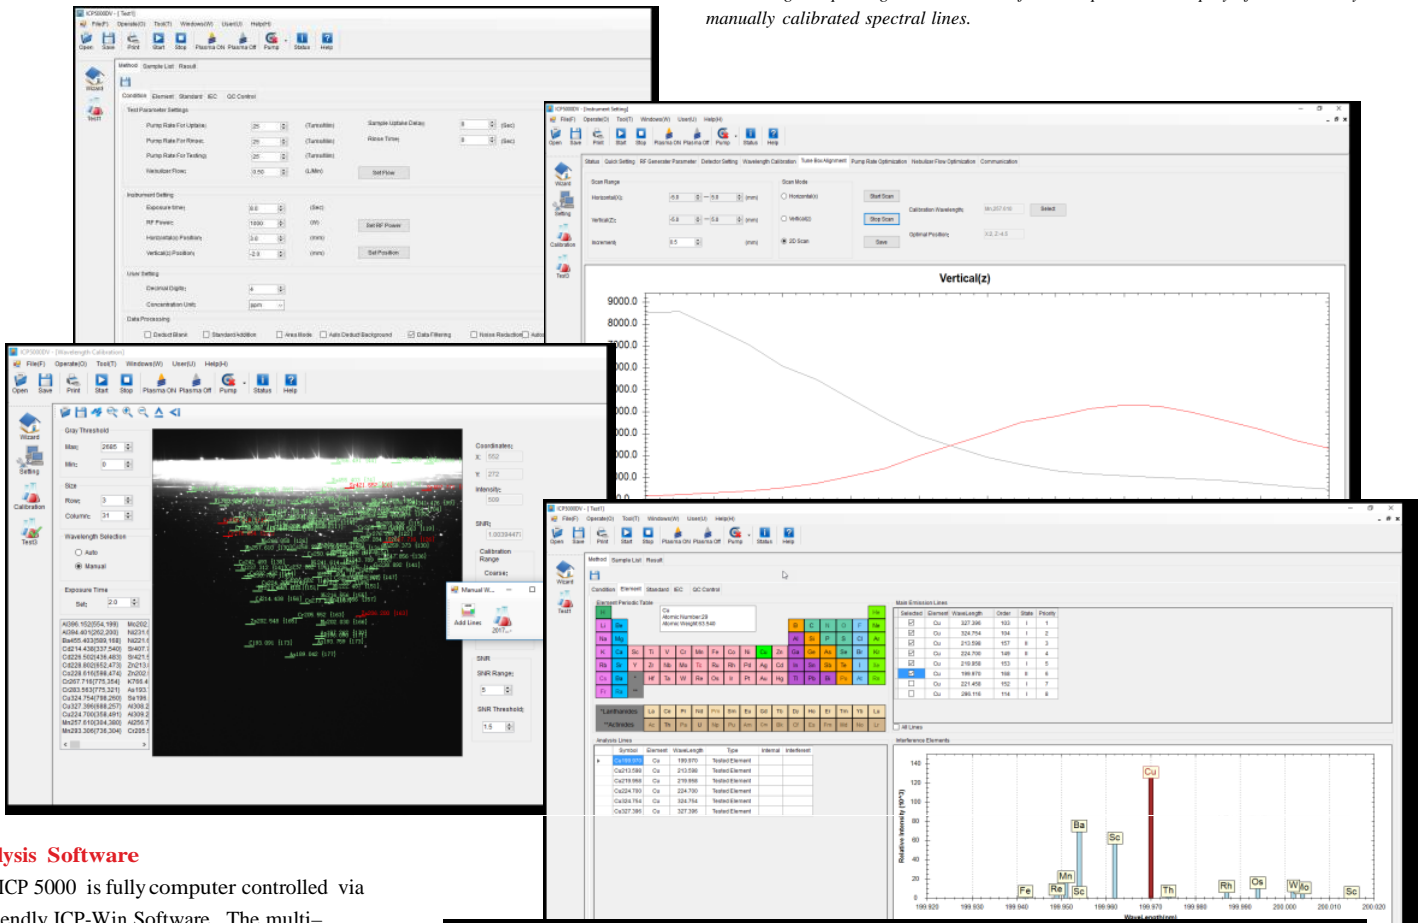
manually calibrated spectral lines.

ICP5000DV - [Test1]
File(F) Operate(O) Tool(T) Windows(W) User(U) Help(H)
Open Save Print Start Stop Plasma ON Plasma Off Pump Status Help
Wizard
Test1
Method Sample List Result
Condition Element Standard IEC QC Control
Test Parameter Settings
Pump Rate For Uptake: 25 (Turns/Min)
Pump Rate For Rinse: 25 (Turns/Min)
Pump Rate For Testing: 25 (Turns/Min)
Nebulizer Flow: 0.50 (L/Min) Set Flow
Sample Uptake Delay: 8 (Sec)
Rinse Time: 8 (Sec)
Instrument Setting
Exposure time: 8.0 (Sec)
RF Power: 1000 (W) Set RF Power
Horizontal(x) Position: 3.0 (mm)
Vertical(z) Position: -2.0 (mm) Set Position
User Setting
Decimal Digits: 4
Concentration Unit: ppm
Data Processing
Deduct Blank Standard Addition Area Mode Auto Deduct Background Data Filtering Noise Reduction

ICP5000DV - [Instrument Setting]
File(F) Operate(O) Tool(T) Windows(W) User(U) Help(H)
Open Save Print Start Stop Plasma ON Plasma Off Pump Status Help
Status Quick Setting RF Generator Parameter Detector Setting Wavelength Calibration Torch Box Alignment Pump Rate Optimization Nebulizer Flow Optimization Communication
Wizard
Setting
Calibration
Test0
Scan Range
Horizontal(X): -5.0 — 5.0 (mm)
Vertical(Z): -5.0 — 5.0 (mm)
Increment: 0.5 (mm)
Scan Mode
Horizontal(x)
Vertical(z)
2D Scan
Start Scan
Stop Scan
Save
Calibration Wavelength: Mn 257.610 Select
Optimal Position: X:3, Z:-4.5
Vertical(z)
9000.0
8000.0
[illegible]000.0
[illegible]

ICP5000DV - [Wavelength Calibration]
File(F) Operate(O) Tool(T) Windows(W) User(U) Help(H)
Open Save Print Start Stop Plasma ON Plasma Off Pump Status Help
Wizard
Setting
Calibration
Test0
Gray Threshold
Max: 2685
Min: 0
Size
Rows: 3
Columns: 31
Wavelength Selection
Auto
Manual
Exposure Time
Set: 2.0
Al396.152[554,198] Mo202.
Al394.401[262,209] Ni231.
Ba455.403[589,168] Ni221.
Cd214.438[337,540] Si407.
Cd226.502[436,483] Si421.
Cd228.802[652,473] Zn213.
Co228.616[598,474] Zn202.
Co267.716[775,354] K766.
Cr283.563[775,321] As193.
Cu324.754[786,260] Sa196.
Cu327.396[688,257] Al308.
Cu224.700[358,491] Al309.
Mn257.610[304,360] Al255.
Mn293.306[736,304] Cr205.
Coordinates:
X: 552
Y: 272
Intensity:
509
SNR:
1.00339447
Calibration Range
Coarse:
SNR
SNR Range:
5
SNR Threshold:
1.5
Manual W...
Add Lines

ICP5000DV - [Test1]
File(F) Operate(O) Tool(T) Windows(W) User(U) Help(H)
Open Save Print Start Stop Plasma ON Plasma Off Pump Status Help
Wizard
Test1
Method Sample List Result
Condition Element Standard IEC QC Control
Element Periodic Table
Cu
Atomic Number:29
Atomic Weight:63.540
*Lanthanides
**Actinides
Main Emission Lines
| Selected | Element | WaveLength | Order | State | Priority |
|---|---|---|---|---|---|
| ☑ | Cu | 327.396 | 103 | I | 1 |
| ☑ | Cu | 324.754 | 104 | I | 2 |
| ☑ | Cu | 213.598 | 157 | II | 3 |
| ☑ | Cu | 224.700 | 149 | II | 4 |
| ☑ | Cu | 219.958 | 153 | I | 5 |
| ☑ | Cu | 199.970 | 168 | II | 6 |
| ☐ | Cu | 221.458 | 152 | I | 7 |
| ☐ | Cu | 296.116 | 114 | I | 8 |
All Lines
Analysis Lines
| Symbol | Element | WaveLength | Type | Internal | Interferent |
|---|---|---|---|---|---|
| Cu199.970 | Cu | 199.970 | Tested Element | | |
| Cu213.598 | Cu | 213.598 | Tested Element | | |
| Cu219.958 | Cu | 219.958 | Tested Element | | |
| Cu224.700 | Cu | 224.700 | Tested Element | | |
| Cu324.754 | Cu | 324.754 | Tested Element | | |
| Cu327.396 | Cu | 327.396 | Tested Element | | |
Interference Elements
Relative Intensity(10^3)
140 120 100 80 60 40 20
Cu Ba Sc Mn Fe Re Sc Th Rh Os W Mo Sc
199.920 199.930 199.940 199.950 199.960 199.970 199.980 199.990 200.000 200.010 200.020
WaveLength(nm)

lysis Software
ICP 5000 is fully computer controlled via endly ICP-Win Software. The multi–